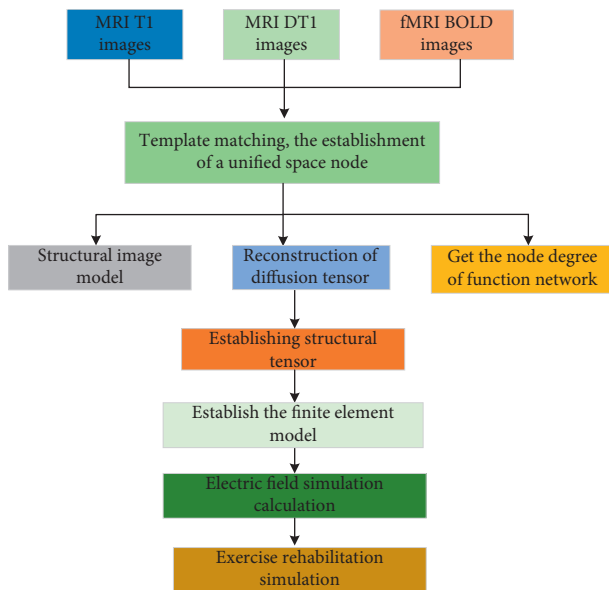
MRI T1 images

MRI DT1 images

fMRI BOLD images

Template matching, the establishment of a unified space node

Structural image model

Reconstruction of diffusion tensor

Get the node degree of function network

Establishing structural tensor

Establish the finite element model

Electric field simulation calculation

Exercise rehabilitation simulation